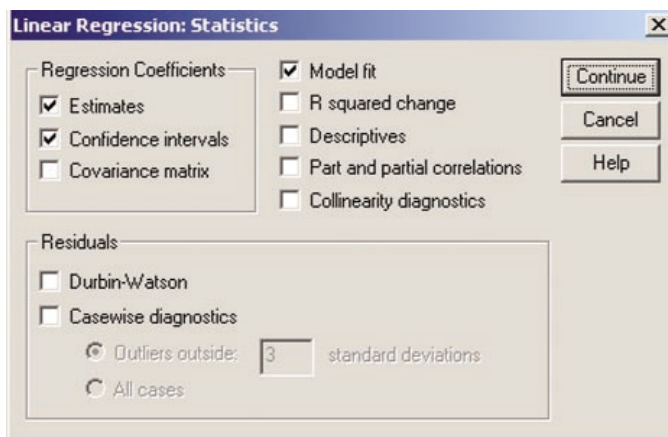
Linear Regression: Statistics

×

Regression Coefficients

Estimates

Confidence intervals

Covariance matrix

Model fit

R squared change

Descriptives

Part and partial correlations

Collinearity diagnostics

Continue

Cancel

Help

Residuals

Durbin-Watson

Casewise diagnostics

Outliers outside: 3 standard deviations

All cases